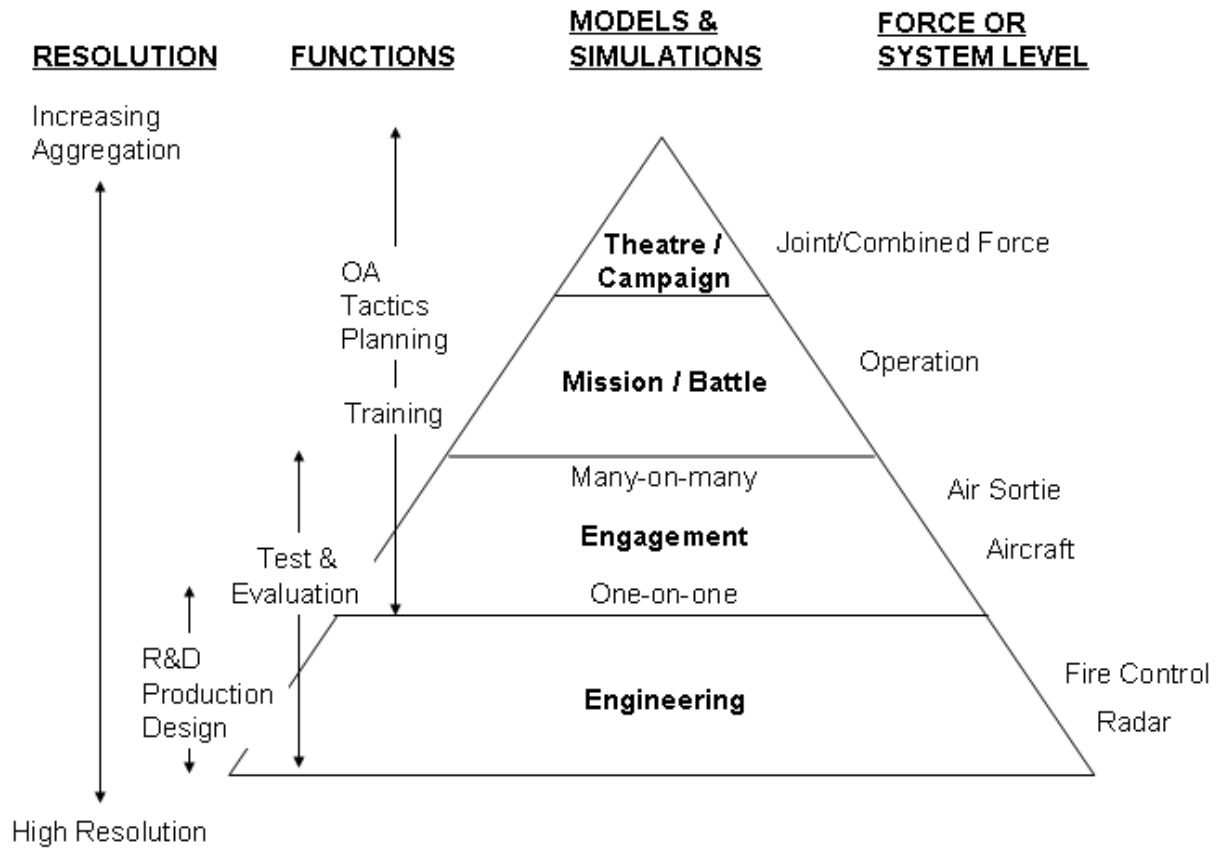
RESOLUTION

FUNCTIONS

MODELS & SIMULATIONS

FORCE OR SYSTEM LEVEL

Increasing Aggregation

OA Tactics Planning

Training

Theatre / Campaign

Joint/Combined Force

Mission / Battle

Operation

Many-on-many

Air Sortie

Engagement

Aircraft

Test & Evaluation

One-on-one

R&D Production Design

Engineering

Fire Control

Radar

High Resolution